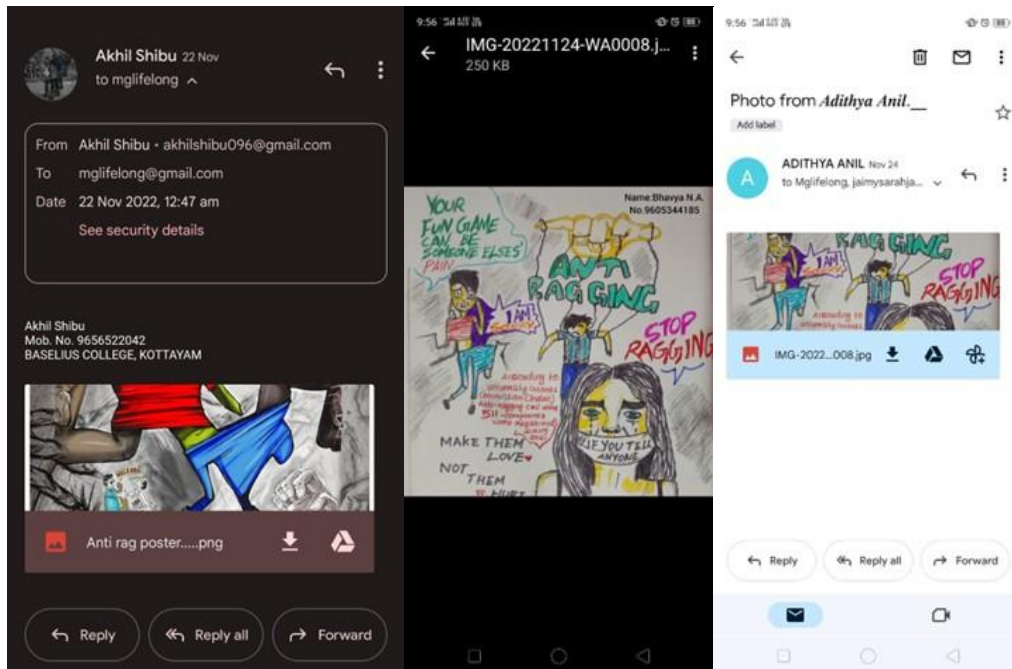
Akhil Shibu 22 Nov
to mglifelong

From Akhil Shibu • akhilshibu096@gmail.com
To mglifelong@gmail.com
Date 22 Nov 2022, 12:47 am
See security details

Akhil Shibu
Mob. No. 9656522042
BASELIUS COLLEGE, KOTTAYAM

Anti rag poster.....png

Reply
Reply all
Forward

9:56

IMG-20221124-WA0008.j...
250 KB

YOUR FUN GAME CAN BE SOMEONE ELSES' PAIN

Name:Bhavya N.A.
No.9605344185

ANTI RAGGING

I AM!

STOP RAGGING

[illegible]

MAKE THEM LOVE NOT THEM HURT

IF YOU TELL ANYONE

9:56

Photo from Adithya Anil.__
Add label

ADITHYA ANIL Nov 24
to Mglifelong, jaimysarahja...

RAGGING
I AM!
STOP RAGGING

IMG-2022....008.jpg

Reply
Reply all
Forward